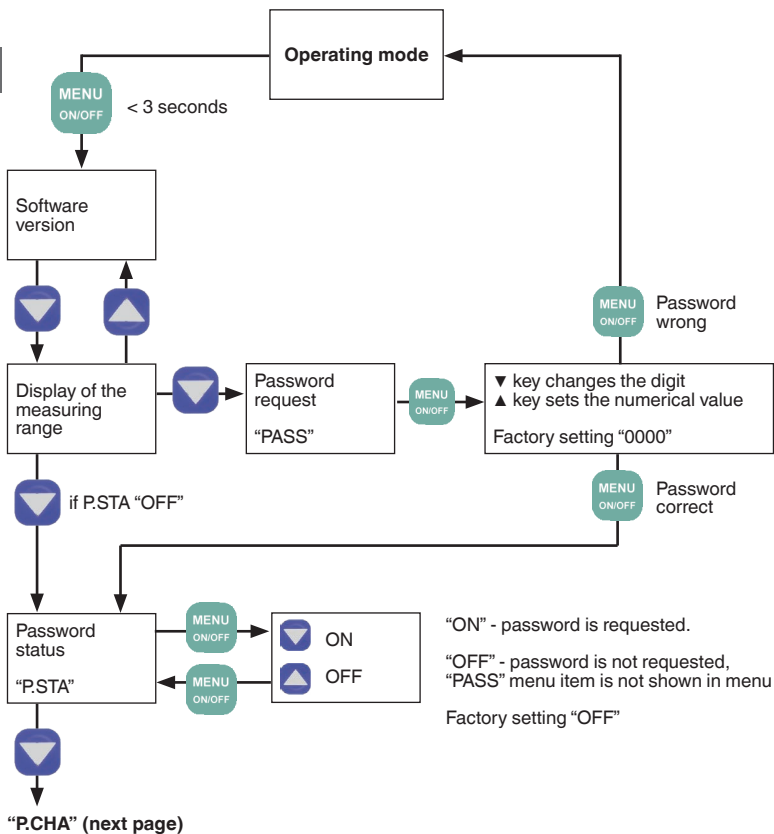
Operating mode

MENU ON/OFF < 3 seconds

Software version

Display of the measuring range

Password request

"PASS"

MENU ON/OFF

▼ key changes the digit
▲ key sets the numerical value

Factory setting "0000"

MENU ON/OFF Password wrong

MENU ON/OFF Password correct

if P.STA "OFF"

Password status

"P.STA"

MENU ON/OFF

ON

MENU ON/OFF

OFF

"ON" - password is requested.

"OFF" - password is not requested, "PASS" menu item is not shown in menu

Factory setting "OFF"

"P.CHA" (next page)